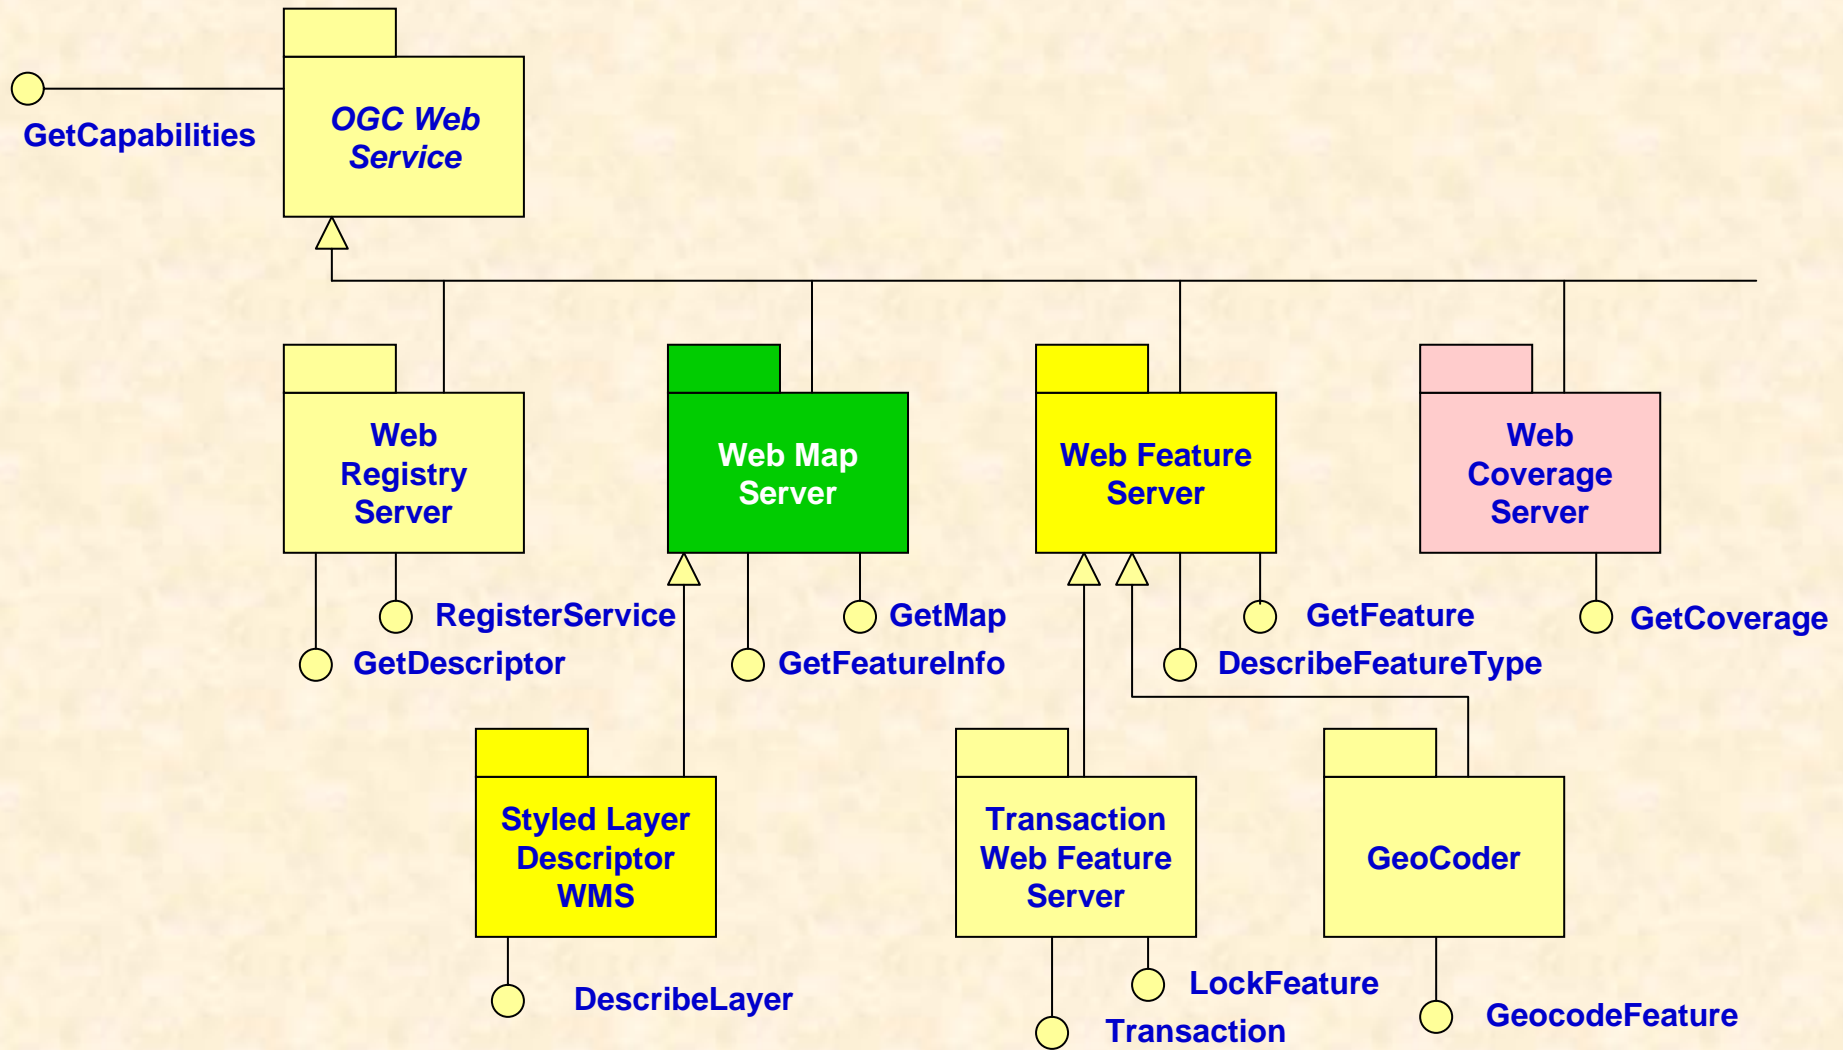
GetCapabilities

OGC Web Service

Web Registry Server

Web Map Server

Web Feature Server

Web Coverage Server

RegisterService

GetDescriptor

GetMap

GetFeatureInfo

GetFeature

DescribeFeatureType

GetCoverage

Styled Layer Descriptor WMS

Transaction Web Feature Server

GeoCoder

DescribeLayer

LockFeature

Transaction

GeocodeFeature